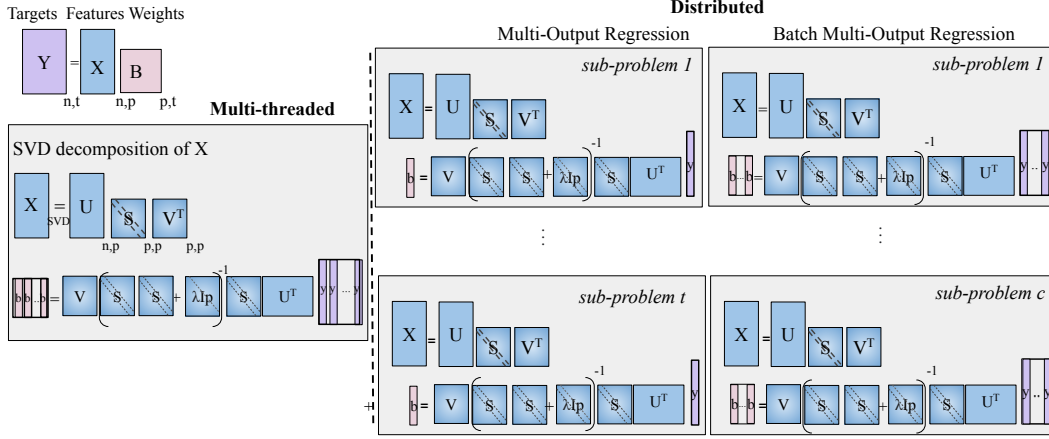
Targets Features Weights

Y = X B
n,t n,p p,t

Multi-threaded

SVD decomposition of X

X $=_{SVD}$ U S $V^T$
n,p p,p p,p

b b ... b = V ( S S + λIp $)^{-1}$ S $U^T$ y y ... y

Distributed

Multi-Output Regression

sub-problem 1

X = U S $V^T$

b = V ( S S + λIp $)^{-1}$ S $U^T$ y

⋮

sub-problem t

X = U S $V^T$

b = V ( S S + λIp $)^{-1}$ S $U^T$ y

Batch Multi-Output Regression

sub-problem 1

X = U S $V^T$

b ... b = V ( S S + λIp $)^{-1}$ S $U^T$ y ... y

⋮

sub-problem c

X = U S $V^T$

b ... b = V ( S S + λIp $)^{-1}$ S $U^T$ y ... y